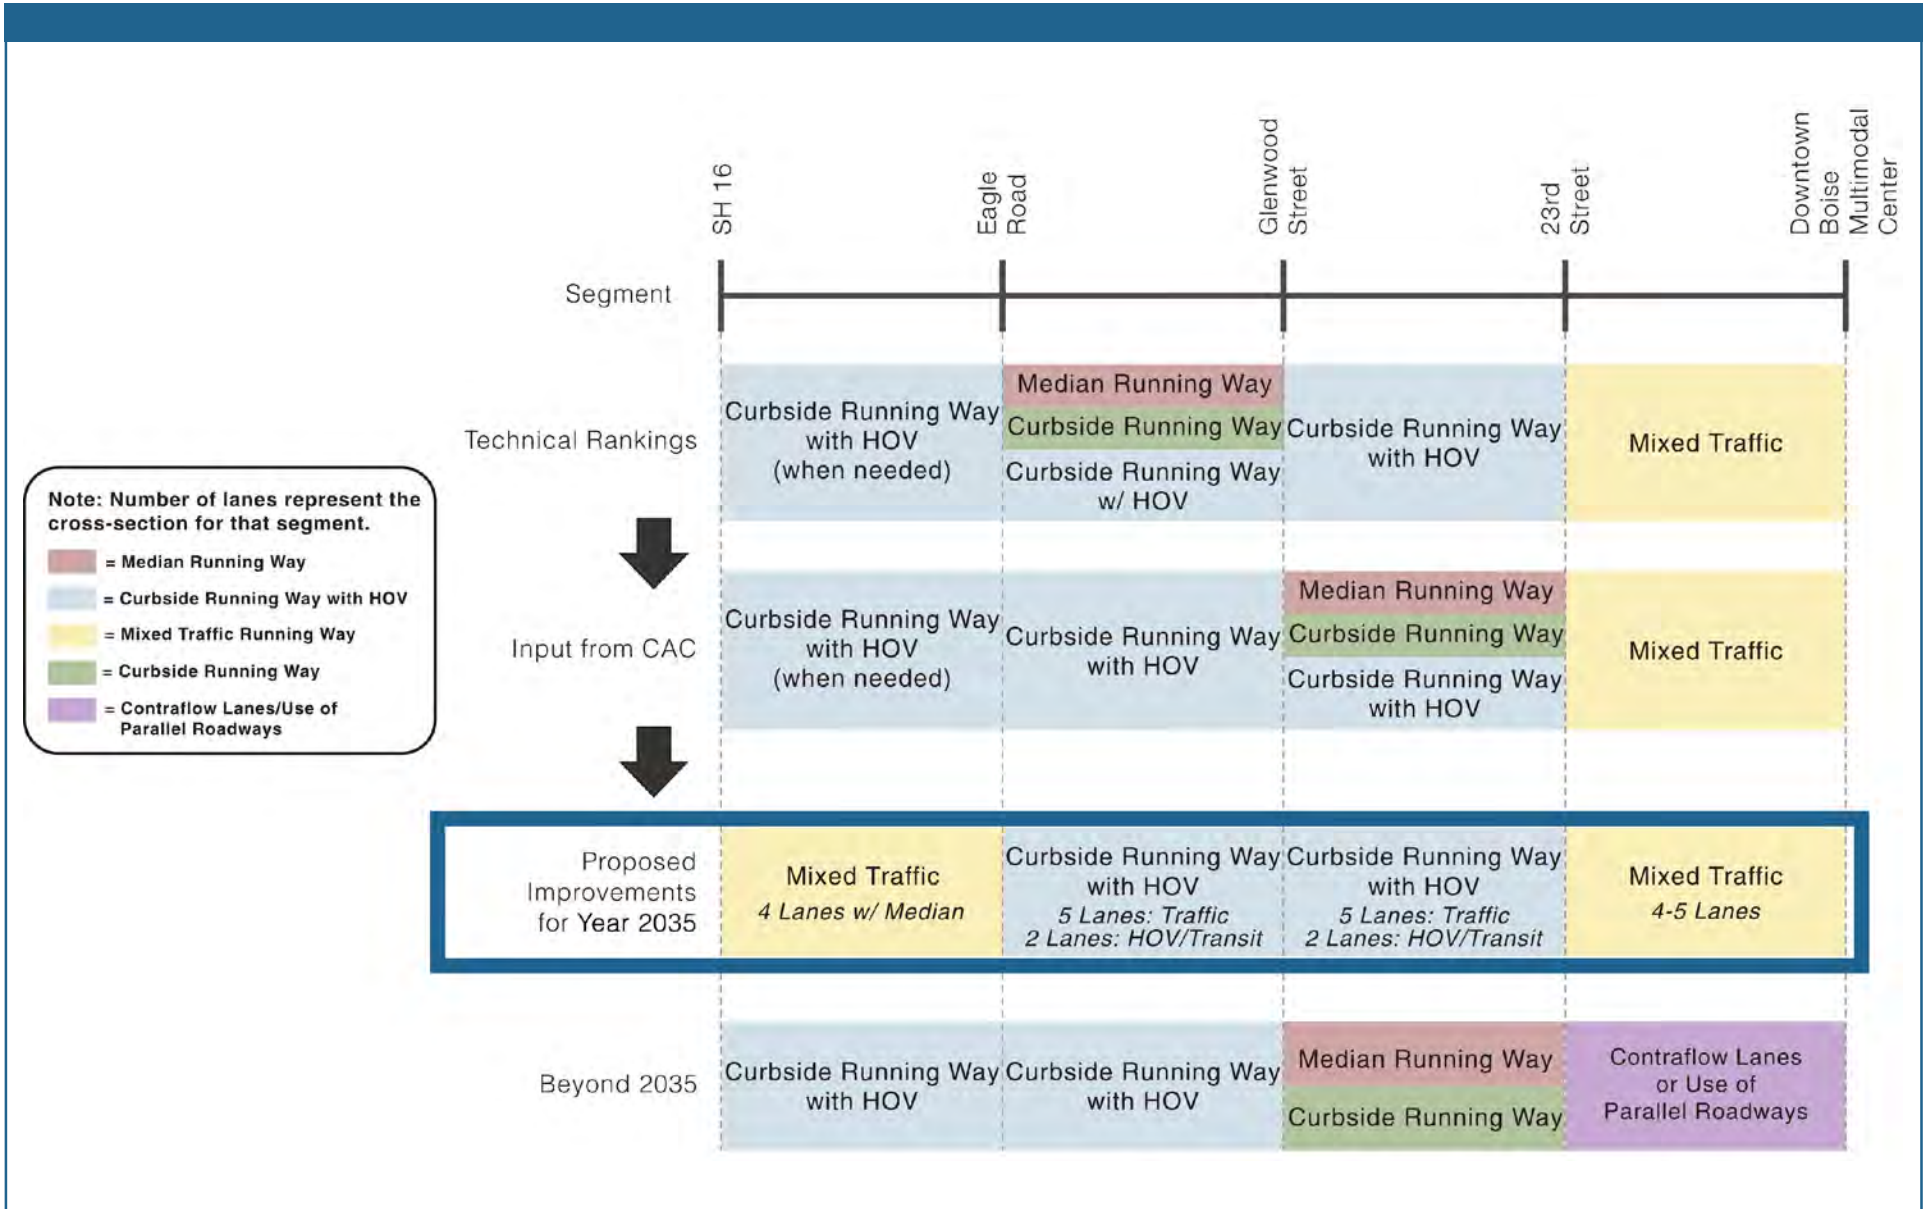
SH 16

Eagle Road

Glenwood Street

23rd Street

Downtown Boise Multimodal Center

Segment

Note: Number of lanes represent the cross-section for that segment.

= Median Running Way
= Curbside Running Way with HOV
= Mixed Traffic Running Way
= Curbside Running Way
= Contraflow Lanes/Use of Parallel Roadways

| | SH 16 – Eagle Road | Eagle Road – Glenwood Street | Glenwood Street – 23rd Street | 23rd Street – Downtown Boise Multimodal Center |
|---|---|---|---|---|
| Technical Rankings | Curbside Running Way with HOV (when needed) | Median Running Way / Curbside Running Way / Curbside Running Way w/ HOV | Curbside Running Way with HOV | Mixed Traffic |
| Input from CAC | Curbside Running Way with HOV (when needed) | Curbside Running Way with HOV | Median Running Way / Curbside Running Way / Curbside Running Way with HOV | Mixed Traffic |
| Proposed Improvements for Year 2035 | Mixed Traffic *4 Lanes w/ Median* | Curbside Running Way with HOV *5 Lanes: Traffic 2 Lanes: HOV/Transit* | Curbside Running Way with HOV *5 Lanes: Traffic 2 Lanes: HOV/Transit* | Mixed Traffic *4-5 Lanes* |
| Beyond 2035 | Curbside Running Way with HOV | Curbside Running Way with HOV | Median Running Way / Curbside Running Way | Contraflow Lanes or Use of Parallel Roadways |